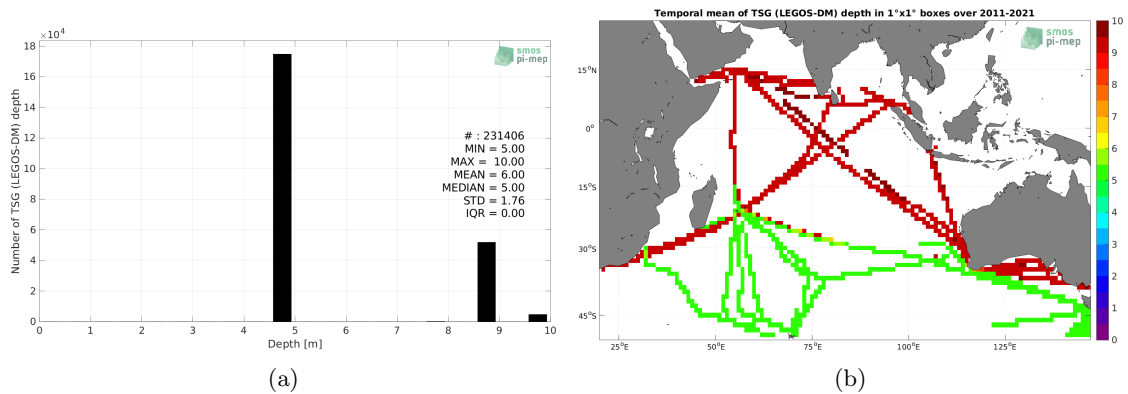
$\times10^4$

smos pi-mep

Number of TSG (LEGOS-DM) depth

18
16
14
12
10
8
6
4
2
0

# : 231406
MIN = 5.00
MAX = 10.00
MEAN = 6.00
MEDIAN = 5.00
STD = 1.76
IQR = 0.00

0 1 2 3 4 5 6 7 8 9 10

Depth [m]

(a)

Temporal mean of TSG (LEGOS-DM) depth in 1°x1° boxes over 2011-2021

smos pi-mep

15°N
0°
15°S
30°S
45°S

25°E 50°E 75°E 100°E 125°E

10
9
8
7
6
5
4
3
2
1
0

(b)